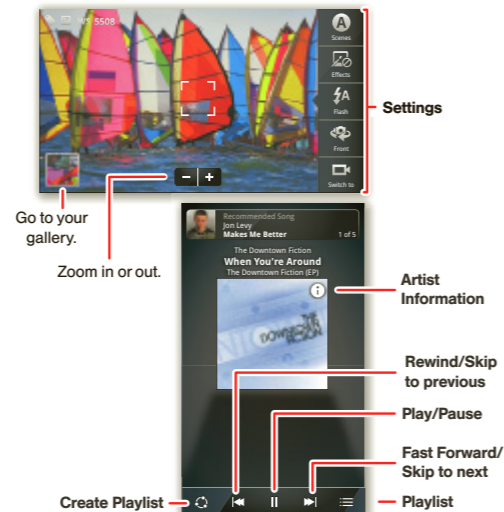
WS 5508

Scenes

Effects

Flash

Front

Switch to

Settings

Go to your gallery.

Zoom in or out.

Recommended Song
Jon Levy
Makes Me Better
1 of 5

The Downtown Fiction
When You're Around
The Downtown Fiction (EP)

THE DOWNTOWN FICTION

Artist Information

Rewind/Skip to previous

Play/Pause

Fast Forward/ Skip to next

Create Playlist

Playlist